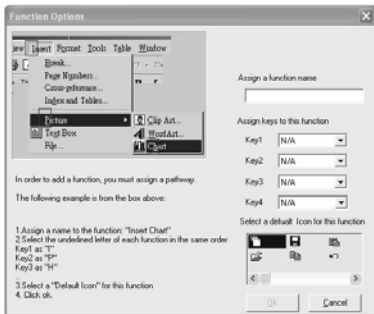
Function Options

iew Insert Format Tools Table Window

Break...
Page Numbers...
Cross-reference...
Index and Tables...

Picture
Text Box
File...

Clip Art...
WordArt...
Chart

Assign a function name

Assign keys to this function

Key1 N/A
Key2 N/A
Key3 N/A
Key4 N/A

In order to add a function, you must assign a pathway.

The following example is from the box above:

1.Assign a name to the function: "Insert Chart"
2.Select the underlined letter of each function in the same order
Key1 as "I"
Key2 as "P"
Key3 as "H"

3.Select a "Default Icon" for this function
4. Click ok.

Select a default Icon for this function

Ok Cancel